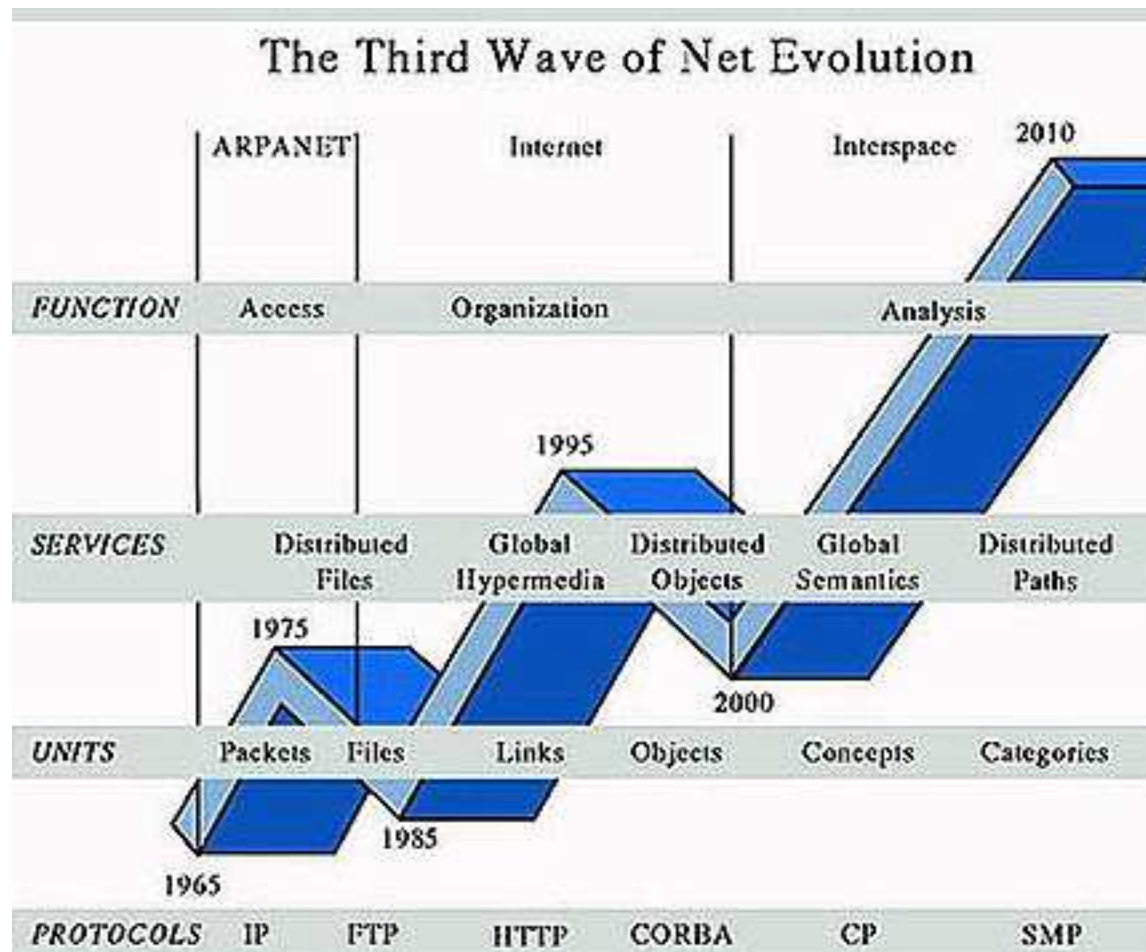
The Third Wave of Net Evolution

ARPANET

Internet

Interspace

2010

FUNCTION Access Organization Analysis

1995

SERVICES Distributed Files Global Hypermedia Distributed Objects Global Semantics Distributed Paths

1975

2000

UNITS Packets Files Links Objects Concepts Categories

1985

1965

PROTOCOLS IP FTP HTTP CORBA CP SMP